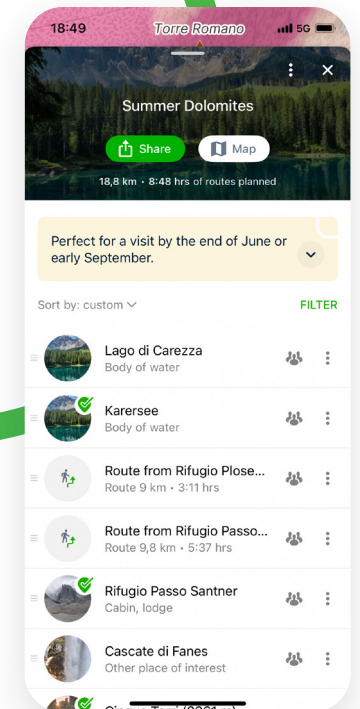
18:49 Torre Romano 5G

Summer Dolomites

Share Map

18,8 km • 8:48 hrs of routes planned

Perfect for a visit by the end of June or early September.

Sort by: custom FILTER

Lago di Carezza
Body of water

Karersee
Body of water

Route from Rifugio Plose...
Route 9 km • 3:11 hrs

Route from Rifugio Passo...
Route 9,8 km • 5:37 hrs

Rifugio Passo Santner
Cabin, lodge

Cascate di Fanes
Other place of interest

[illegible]